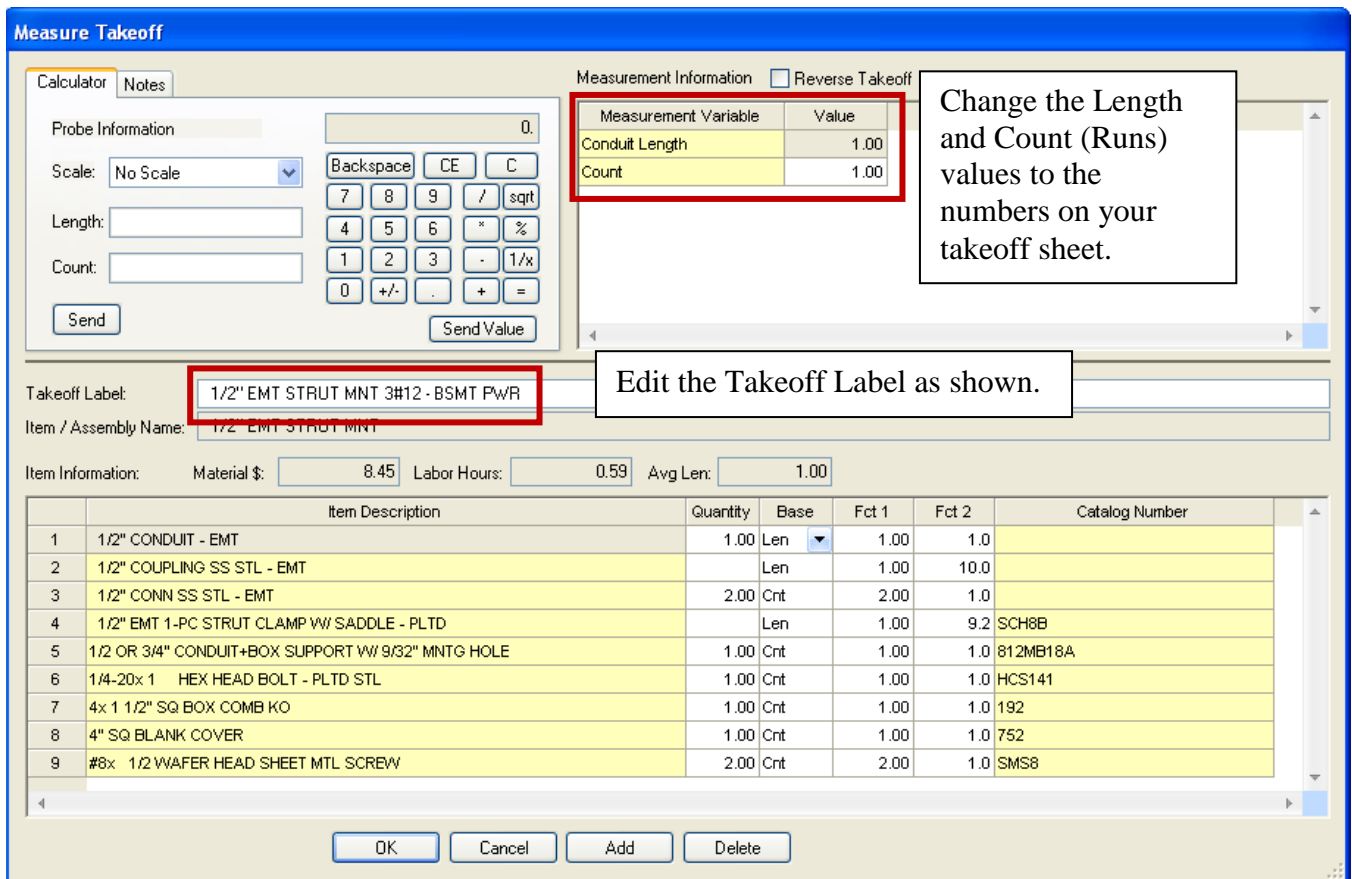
Measure Takeoff

Calculator Notes

Probe Information

0.

Scale: No Scale

Length:

Count:

Send

Backspace CE C
7 8 9 / sqrt
4 5 6 * %
1 2 3 - 1/x
0 +/- . + =

Send Value

Measurement Information Reverse Takeoff

| Measurement Variable | Value |
|---|---|
| Conduit Length | 1.00 |
| Count | 1.00 |

Change the Length and Count (Runs) values to the numbers on your takeoff sheet.

Takeoff Label: 1/2" EMT STRUT MNT 3#12 - BSMT PWR

Edit the Takeoff Label as shown.

Item / Assembly Name: 1/2" EMT STRUT MNT

Item Information: Material $: 8.45 Labor Hours: 0.59 Avg Len: 1.00

| | Item Description | Quantity | Base | Fct 1 | Fct 2 | Catalog Number |
|---|---|---|---|---|---|---|
| 1 | 1/2" CONDUIT - EMT | 1.00 | Len | 1.00 | 1.0 | |
| 2 | 1/2" COUPLING SS STL - EMT | | Len | 1.00 | 10.0 | |
| 3 | 1/2" CONN SS STL - EMT | 2.00 | Cnt | 2.00 | 1.0 | |
| 4 | 1/2" EMT 1-PC STRUT CLAMP W/ SADDLE - PLTD | | Len | 1.00 | 9.2 | SCH8B |
| 5 | 1/2 OR 3/4" CONDUIT+BOX SUPPORT W/ 9/32" MNTG HOLE | 1.00 | Cnt | 1.00 | 1.0 | 812MB18A |
| 6 | 1/4-20x 1 HEX HEAD BOLT - PLTD STL | 1.00 | Cnt | 1.00 | 1.0 | HCS141 |
| 7 | 4x 1 1/2" SQ BOX COMB KO | 1.00 | Cnt | 1.00 | 1.0 | 192 |
| 8 | 4" SQ BLANK COVER | 1.00 | Cnt | 1.00 | 1.0 | 752 |
| 9 | #8x 1/2 WAFER HEAD SHEET MTL SCREW | 2.00 | Cnt | 2.00 | 1.0 | SMS8 |

OK Cancel Add Delete